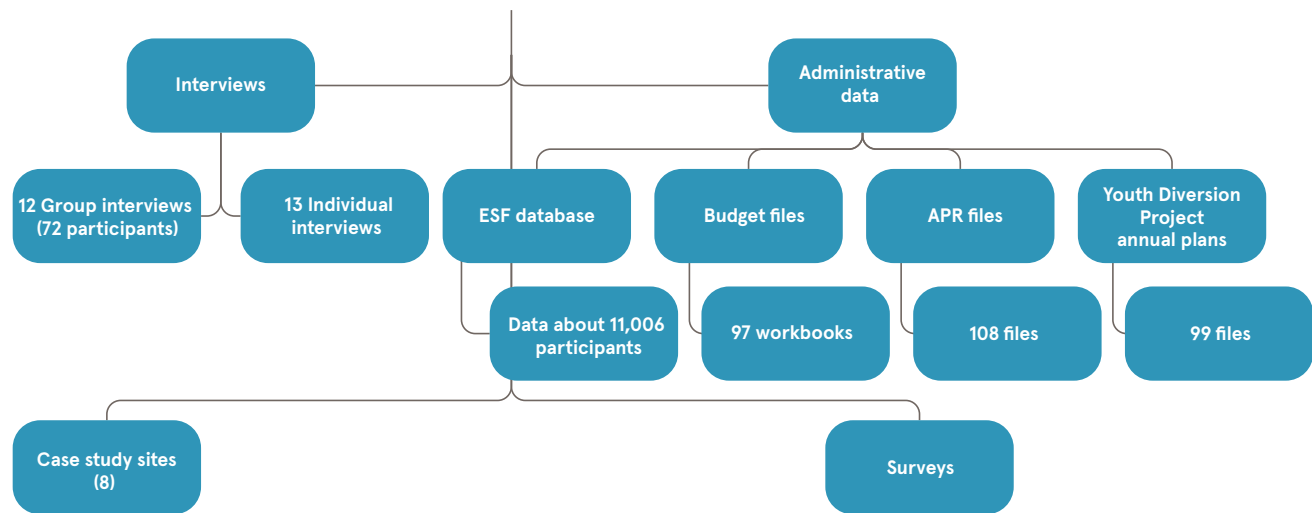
Interviews

Administrative data

12 Group interviews (72 participants)

13 Individual interviews

ESF database

Budget files

APR files

Youth Diversion Project annual plans

Data about 11,006 participants

97 workbooks

108 files

99 files

Case study sites (8)

Surveys